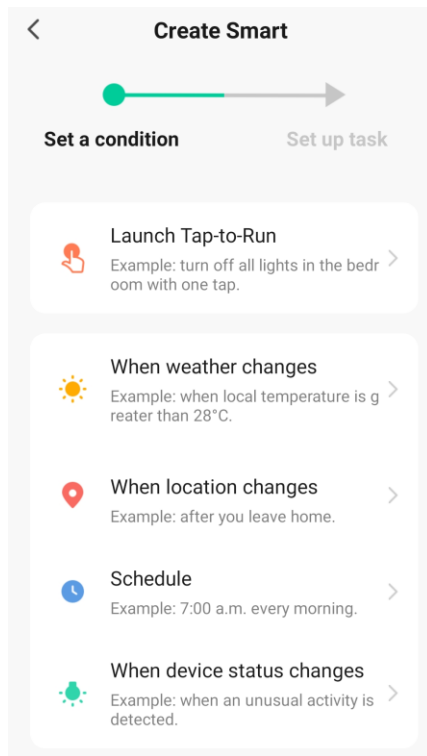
<

Create Smart

Set a condition

Set up task

Launch Tap-to-Run

Example: turn off all lights in the bedr oom with one tap.

When weather changes

Example: when local temperature is g reater than 28°C.

When location changes

Example: after you leave home.

Schedule

Example: 7:00 a.m. every morning.

When device status changes

Example: when an unusual activity is detected.